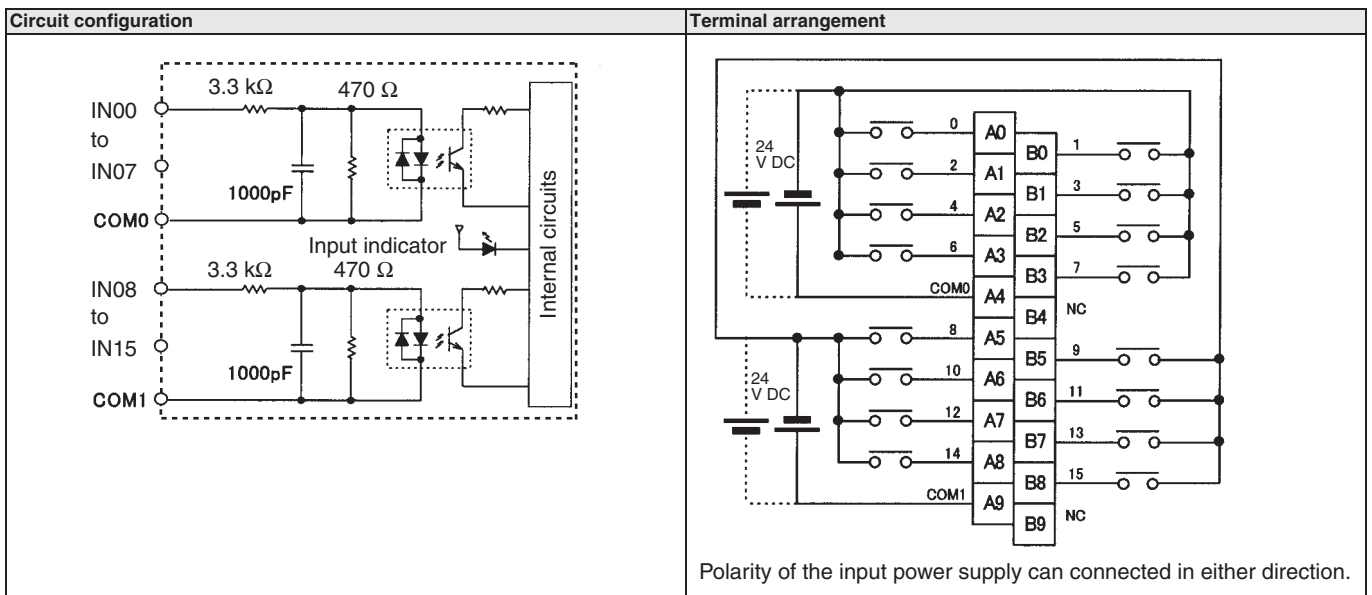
| Circuit configuration | Terminal arrangement |
|---|---|
| IN00 to IN07 COM0 IN08 to IN15 COM1 3.3 kΩ 470 Ω 1000pF 3.3 kΩ 470 Ω 1000pF Input indicator Internal circuits | 24 V DC 0 2 4 6 COM0 8 10 12 14 COM1 24 V DC A0 A1 A2 A3 A4 A5 A6 A7 A8 A9 B0 B1 B2 B3 B4 B5 B6 B7 B8 B9 1 3 5 7 NC 9 11 13 15 NC<br>Polarity of the input power supply can connected in either direction. |